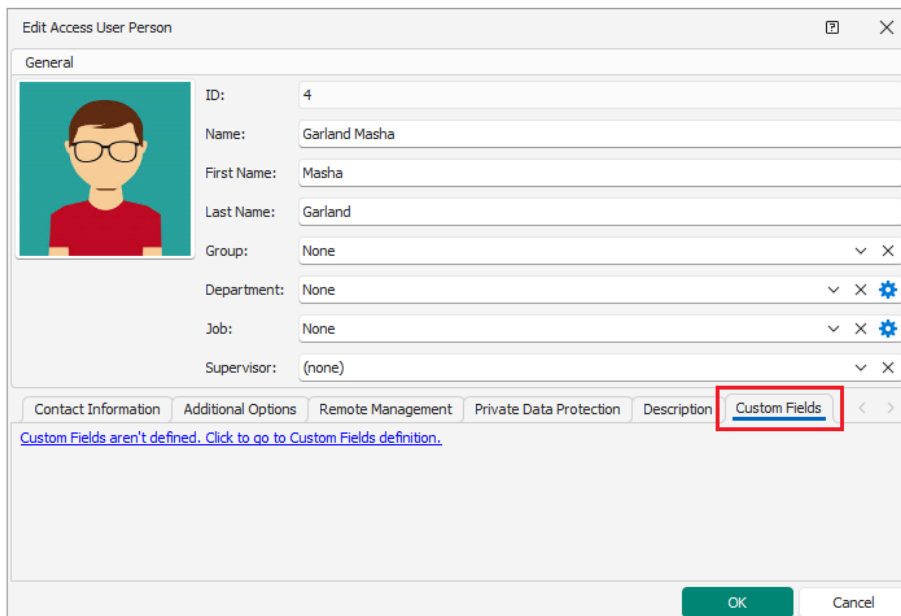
Edit Access User Person

?

General

ID: 4

Name: Garland Masha

First Name: Masha

Last Name: Garland

Group: None

Department: None

Job: None

Supervisor: (none)

Contact Information | Additional Options | Remote Management | Private Data Protection | Description | Custom Fields

Custom Fields aren't defined. Click to go to Custom Fields definition.

OK

Cancel